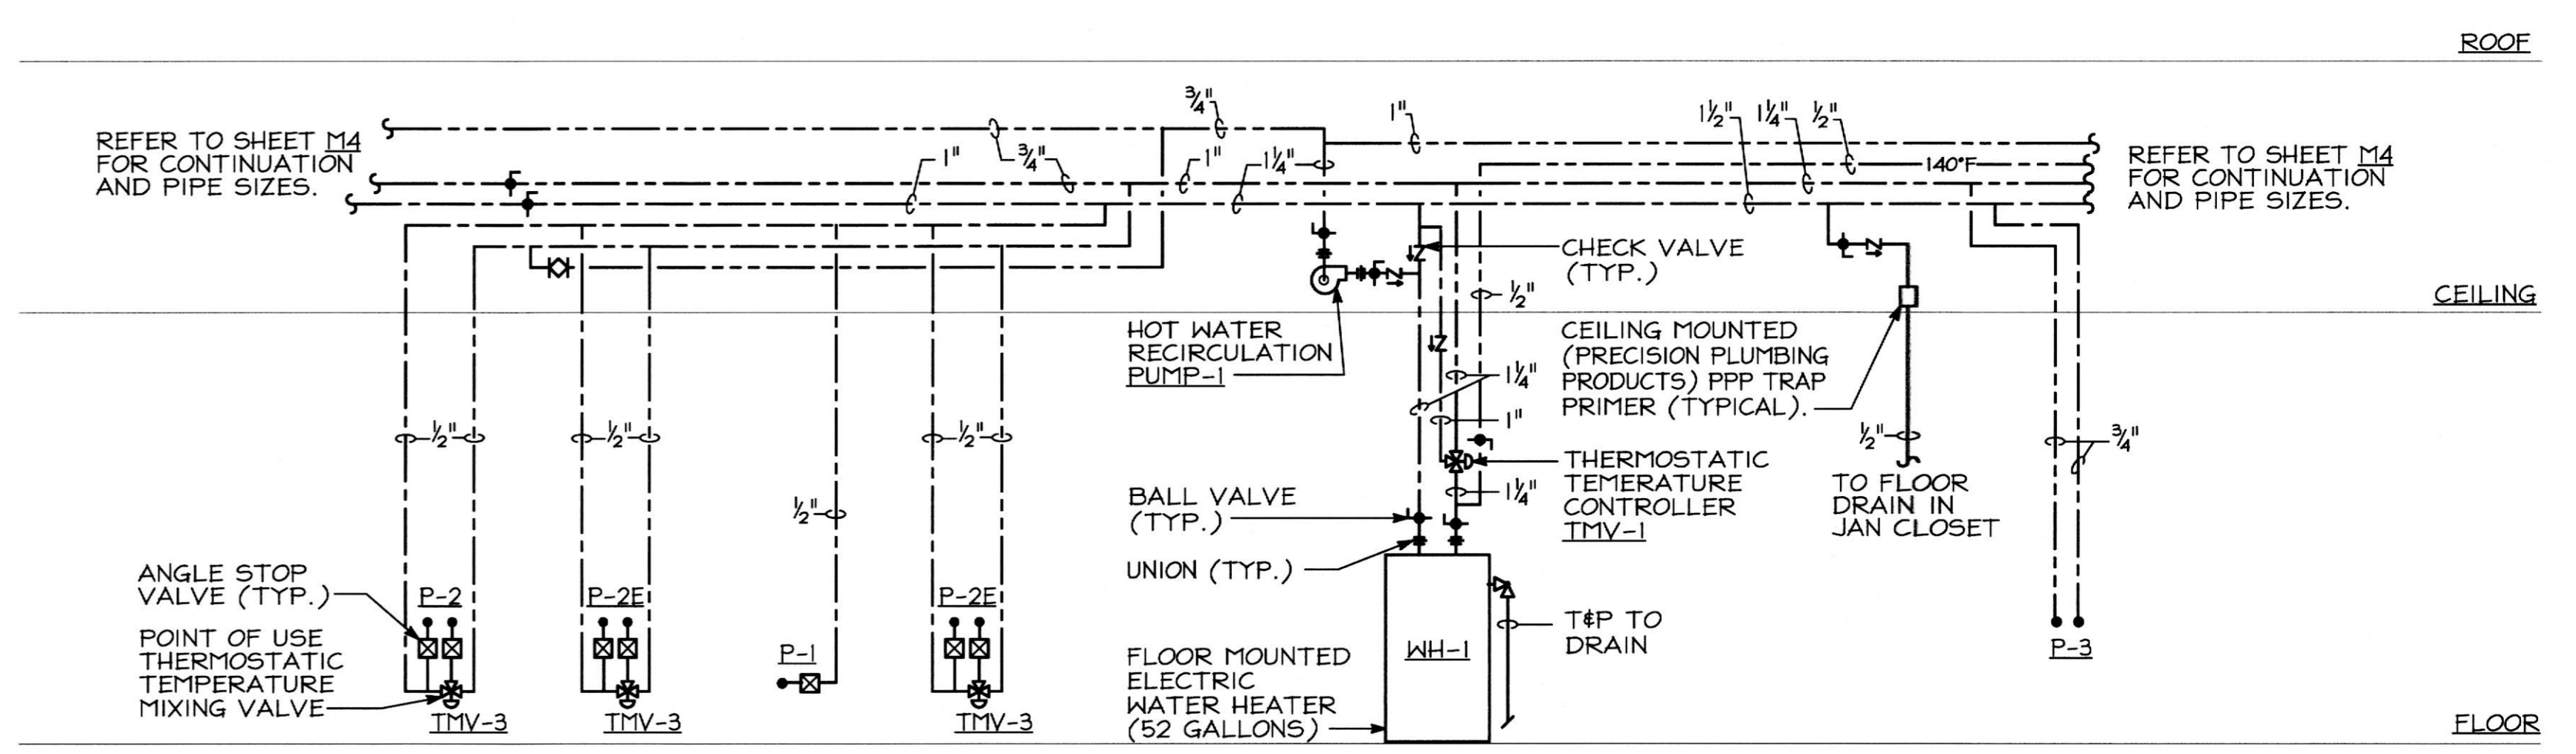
ROOF

REFER TO SHEET M4 FOR CONTINUATION AND PIPE SIZES.

$\frac{3}{4}$"

1"

$1\frac{1}{2}$"

$1\frac{1}{4}$"

$\frac{1}{2}$"

1"

$\frac{3}{4}$"

1"

$1\frac{1}{4}$"

140°F

REFER TO SHEET M4 FOR CONTINUATION AND PIPE SIZES.

CHECK VALVE (TYP.)

$\frac{1}{2}$"

CEILING

HOT WATER RECIRCULATION PUMP-1

CEILING MOUNTED (PRECISION PLUMBING PRODUCTS) PPP TRAP PRIMER (TYPICAL).

$1\frac{1}{4}$"

1"

$\frac{1}{2}$"

$\frac{1}{2}$"

$\frac{1}{2}$"

$\frac{1}{2}$"

$\frac{3}{4}$"

THERMOSTATIC TEMERATURE CONTROLLER TMV-1

$1\frac{1}{4}$"

TO FLOOR DRAIN IN JAN CLOSET

$\frac{1}{2}$"

BALL VALVE (TYP.)

UNION (TYP.)

ANGLE STOP VALVE (TYP.)

POINT OF USE THERMOSTATIC TEMPERATURE MIXING VALVE

P-2

P-2E

P-1

P-2E

TMV-3

TMV-3

TMV-3

FLOOR MOUNTED ELECTRIC WATER HEATER (52 GALLONS)

WH-1

T&P TO DRAIN

P-3

FLOOR